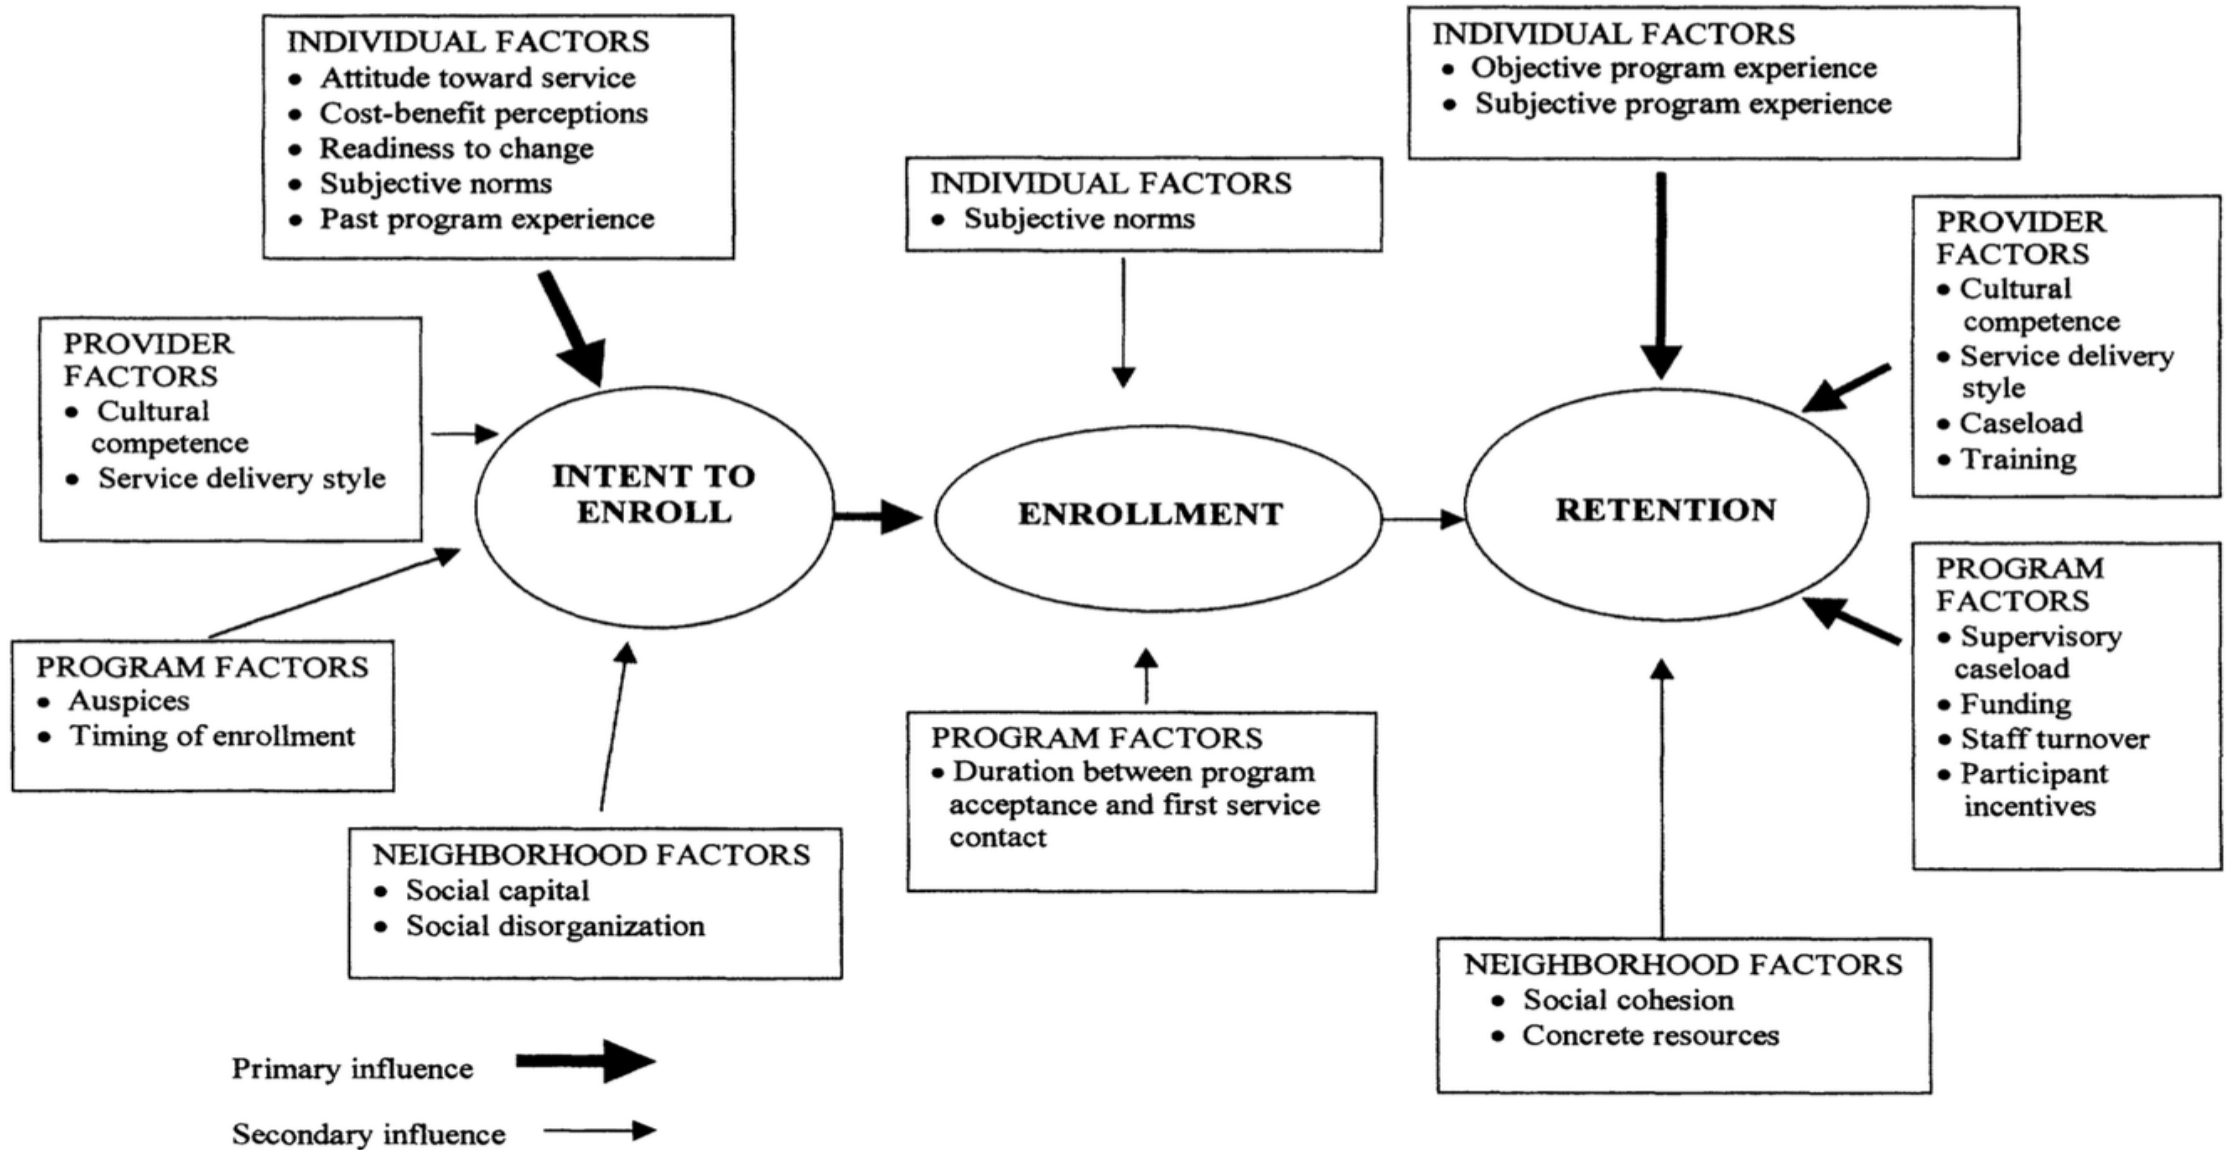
INDIVIDUAL FACTORS
• Attitude toward service
• Cost-benefit perceptions
• Readiness to change
• Subjective norms
• Past program experience

INDIVIDUAL FACTORS
• Subjective norms

INDIVIDUAL FACTORS
• Objective program experience
• Subjective program experience

PROVIDER FACTORS
• Cultural competence
• Service delivery style

PROVIDER FACTORS
• Cultural competence
• Service delivery style
• Caseload
• Training

INTENT TO ENROLL

ENROLLMENT

RETENTION

PROGRAM FACTORS
• Auspices
• Timing of enrollment

PROGRAM FACTORS
• Duration between program acceptance and first service contact

PROGRAM FACTORS
• Supervisory caseload
• Funding
• Staff turnover
• Participant incentives

NEIGHBORHOOD FACTORS
• Social capital
• Social disorganization

NEIGHBORHOOD FACTORS
• Social cohesion
• Concrete resources

Primary influence

Secondary influence